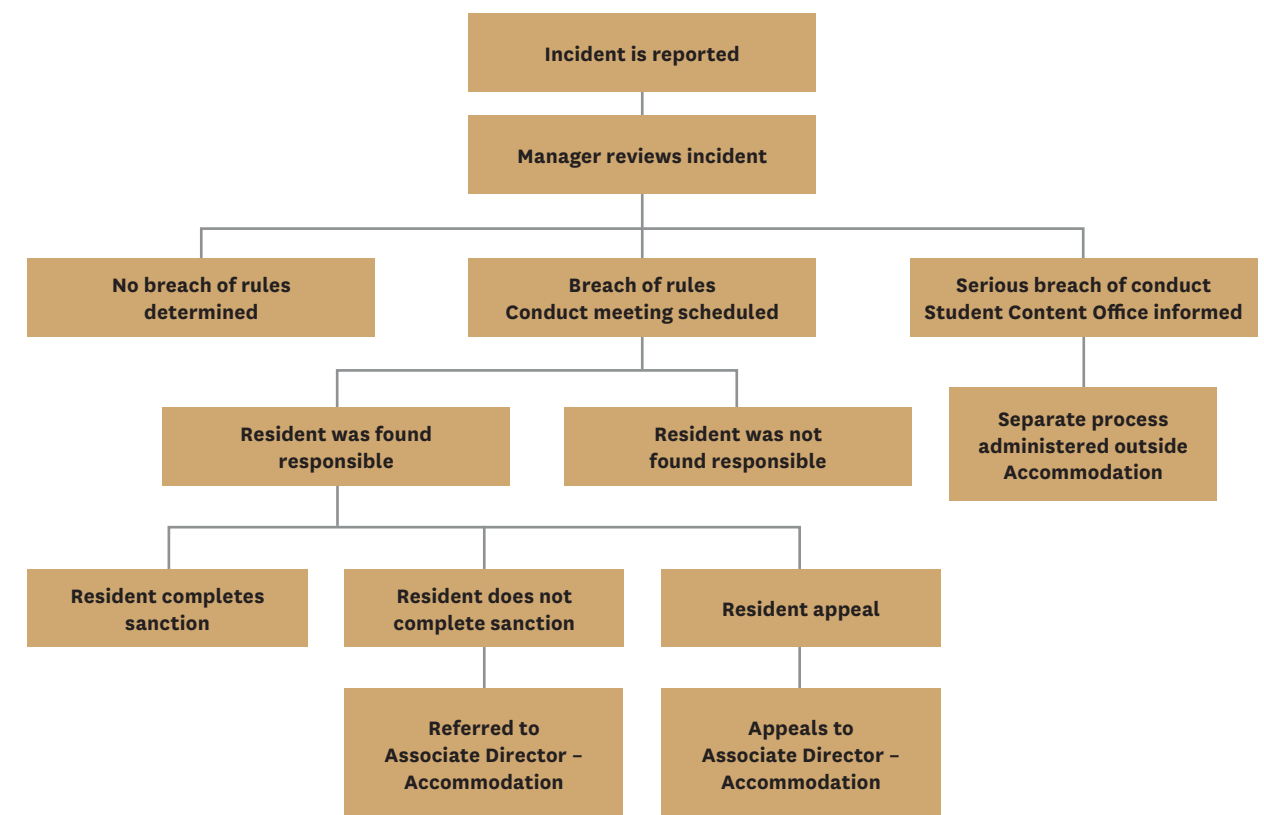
Incident is reported

Manager reviews incident

No breach of rules determined

Breach of rules
Conduct meeting scheduled

Serious breach of conduct
Student Content Office informed

Resident was found responsible

Resident was not found responsible

Separate process administered outside Accommodation

Resident completes sanction

Resident does not complete sanction

Resident appeal

Referred to Associate Director – Accommodation

Appeals to Associate Director – Accommodation